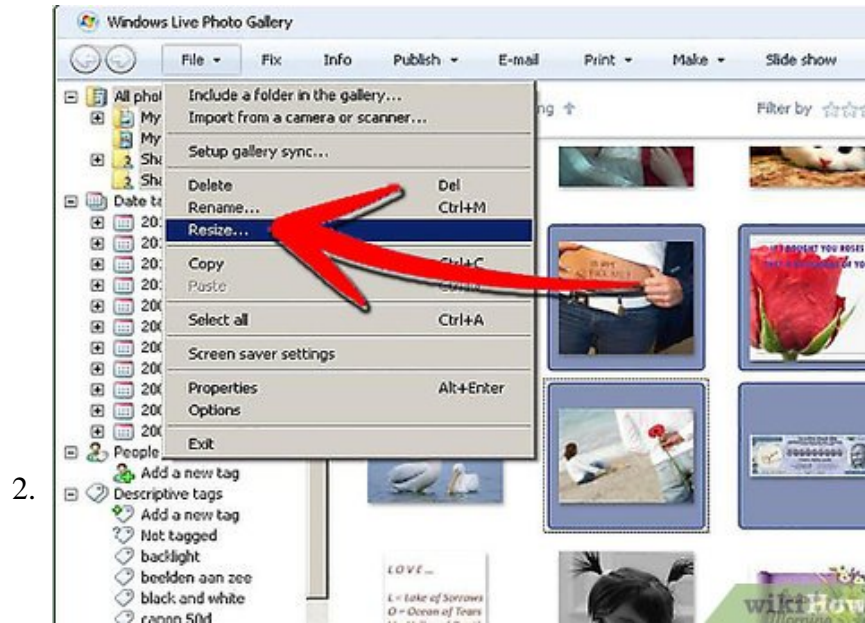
Windows Live Photo Gallery

File ▾ Fix Info Publish ▾ E-mail Print ▾ Make ▾ Slide show

All phot
My
My
Sha
Sha
Date ta
20:
20:
20:
20:
200
200
200
200
200
200
200
People
Add a new tag
Descriptive tags
Add a new tag
Not tagged
backlight
beelden aan zee
black and white
canon 50d

Include a folder in the gallery...
Import from a camera or scanner...
Setup gallery sync...
Delete Del
Rename... Ctrl+M
Resize...
Copy Ctrl+C
Paste
Select all Ctrl+A
Screen saver settings
Properties Alt+Enter
Options
Exit

ng ↑

Filter by

LOVE...
L = Lake of Sorrows
O = Ocean of Tears

2.

wikiHow